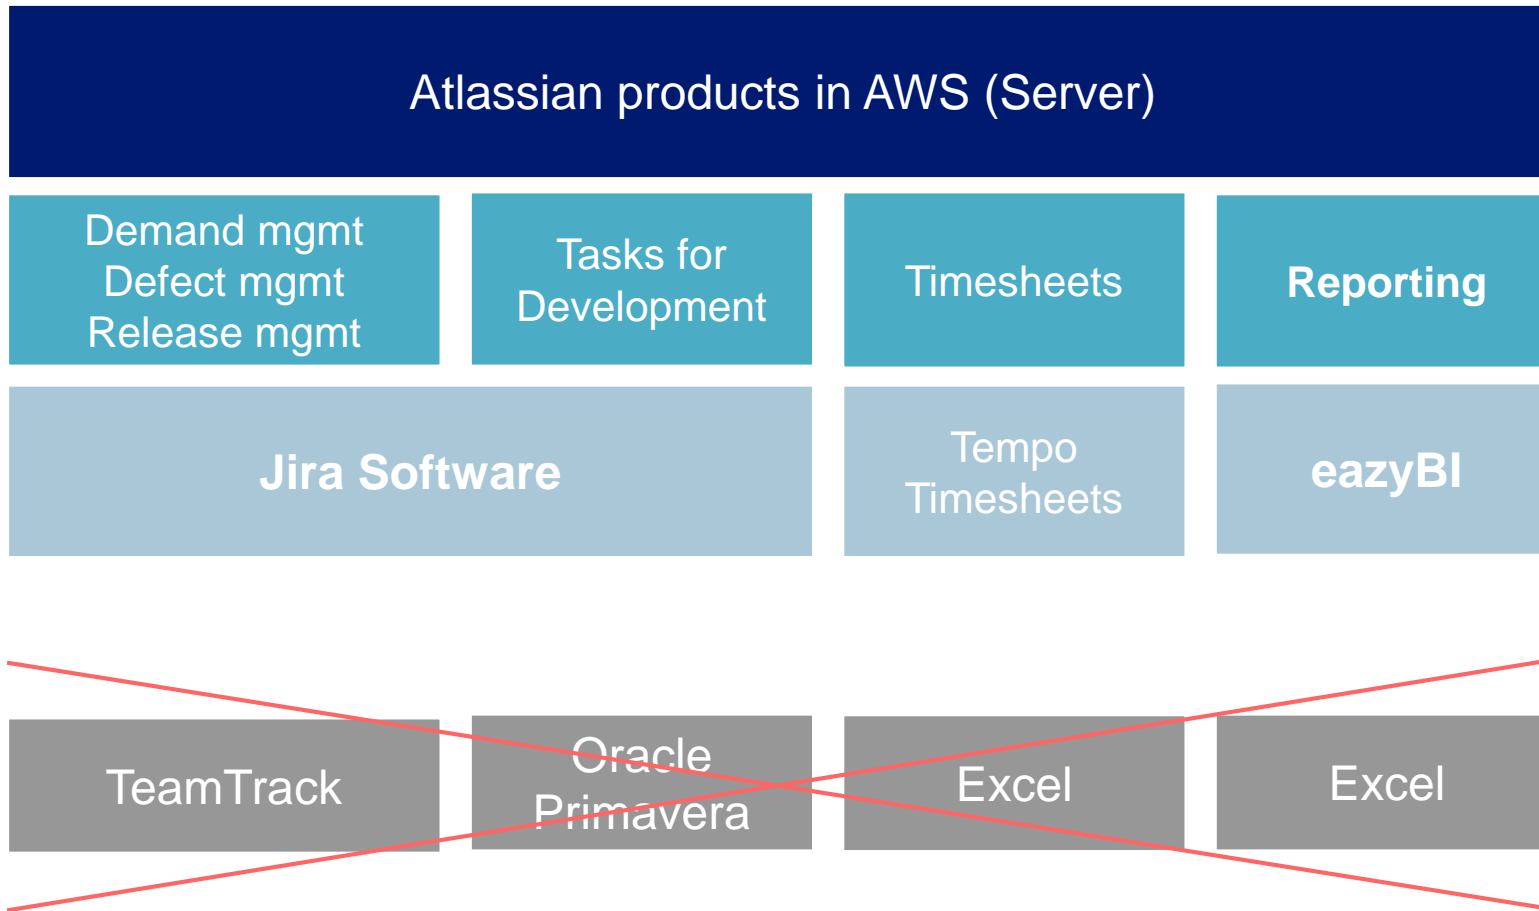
Atlassian products in AWS (Server)

Demand mgmt
Defect mgmt
Release mgmt

Tasks for Development

Timesheets

Reporting

Jira Software

Tempo Timesheets

eazyBI

TeamTrack

Oracle Primavera

Excel

Excel